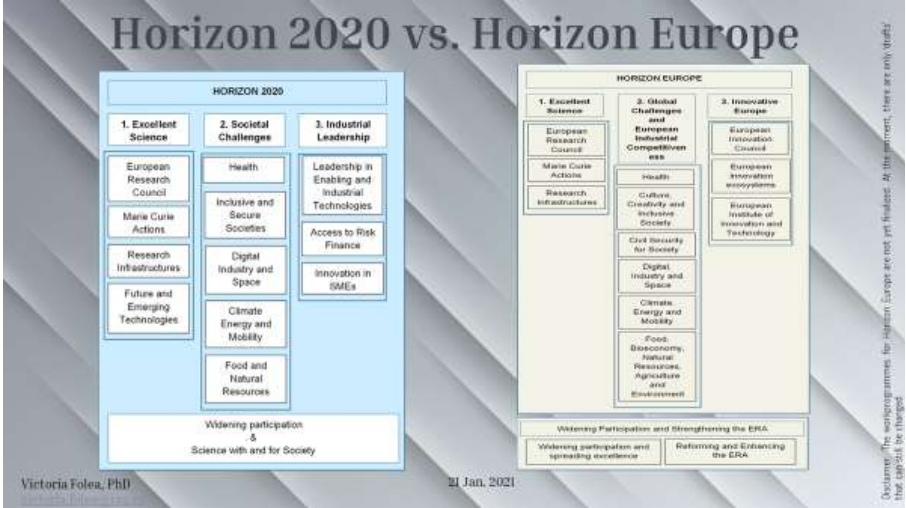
Horizon 2020 vs. Horizon Europe

HORIZON 2020

1. Excellent Science

European Research Council

Marie Curie Actions

Research Infrastructures

Future and Emerging Technologies

2. Societal Challenges

Health

Inclusive and Secure Societies

Digital Industry and Space

Climate Energy and Mobility

Food and Natural Resources

3. Industrial Leadership

Leadership in Enabling and Industrial Technologies

Access to Risk Finance

Innovation in SMEs

Widening participation & Science with and for Society

HORIZON EUROPE

1. Excellent Science

European Research Council

Marie Curie Actions

Research Infrastructures

2. Global Challenges and European Industrial Competitiveness

Health

Culture, Creativity and Inclusive Society

Civil Security for Society

Digital, Industry and Space

Climate, Energy and Mobility

Food, Bioeconomy, Natural Resources, Agriculture and Environment

3. Innovative Europe

European Innovation Council

European innovation ecosystems

European Institute of Innovation and Technology

Widening Participation and Strengthening the ERA

Widening participation and spreading excellence

Reforming and Enhancing the ERA

Disclaimer: The workprogrammes for Horizon Europe are not yet finalized. At the moment, there are only drafts that can still be changed.

Victoria Folea, PhD

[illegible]

21 Jan. 2021